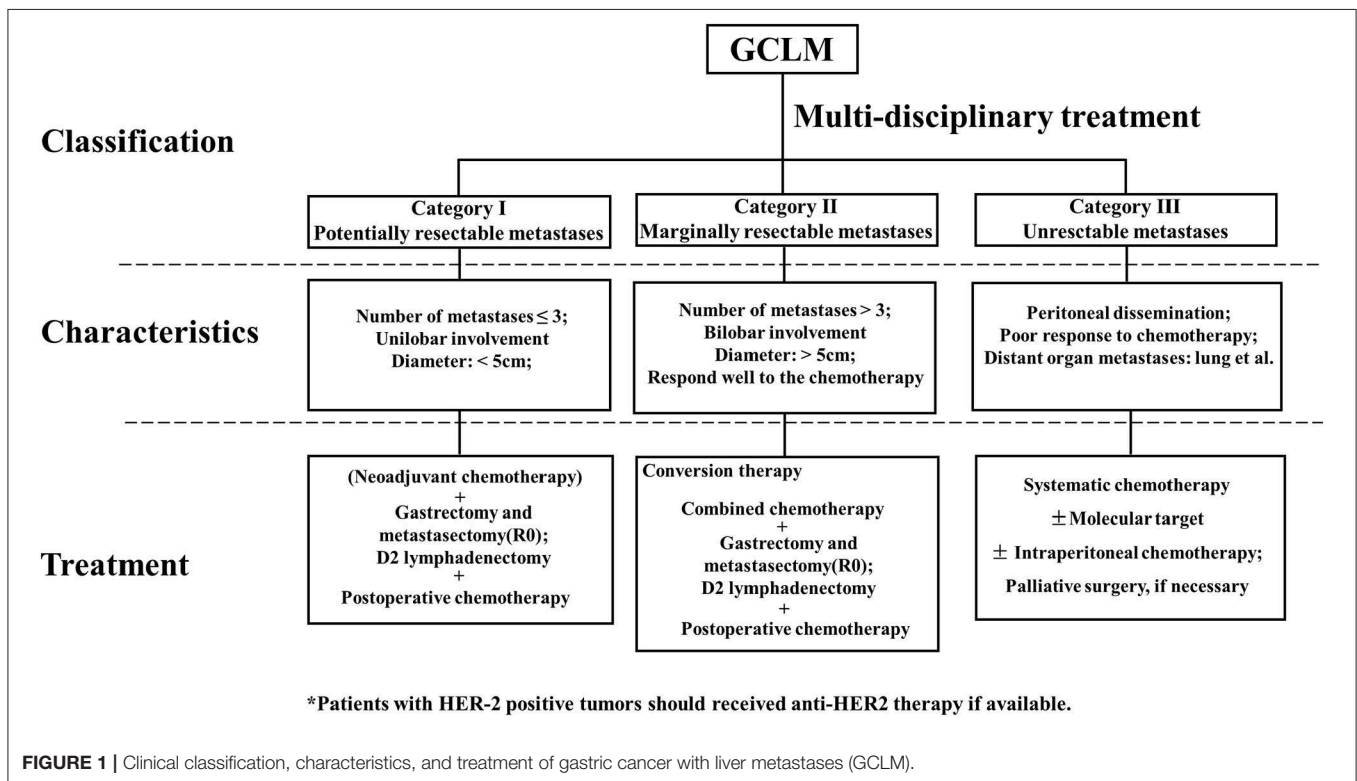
GCLM

Multi-disciplinary treatment

Classification

Category I
Potentially resectable metastases

Category II
Marginally resectable metastases

Category III
Unresctable metastases

Characteristics

Number of metastases $\leq 3$;
Unilobar involvement
Diameter: < 5cm;

Number of metastases > 3;
Bilobar involvement
Diameter: > 5cm;
Respond well to the chemotherapy

Peritoneal dissemination;
Poor response to chemotherapy;
Distant organ metastases: lung et al.

Treatment

(Neoadjuvant chemotherapy)
+
Gastrectomy and metastasectomy(R0);
D2 lymphadenectomy
+
Postoperative chemotherapy

Conversion therapy

Combined chemotherapy
+
Gastrectomy and metastasectomy(R0);
D2 lymphadenectomy
+
Postoperative chemotherapy

Systematic chemotherapy
$\pm$ Molecular target
$\pm$ Intraperitoneal chemotherapy;
Palliative surgery, if necessary

*Patients with HER-2 positive tumors should received anti-HER2 therapy if available.

FIGURE 1 | Clinical classification, characteristics, and treatment of gastric cancer with liver metastases (GCLM).